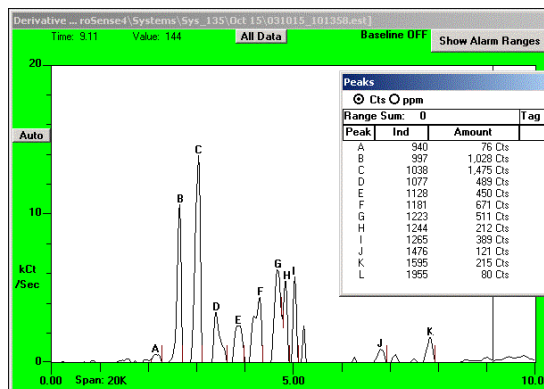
Derivative ... roSense4\Systems\Sys_135\Oct 15\031015_101358.est]

Time: 9.11 Value: 144 All Data Baseline OFF Show Alarm Ranges

20

Auto

10

kCt /Sec

0

0.00 Span: 20K 5.00 10.0

A B C D E F G H I J K

Peaks

Cts ppm

Range Sum: 0 Tag

| Peak | Ind | Amount |
|---|---|---|
| A | 940 | 76 Cts |
| B | 997 | 1,028 Cts |
| C | 1038 | 1,475 Cts |
| D | 1077 | 489 Cts |
| E | 1128 | 450 Cts |
| F | 1181 | 671 Cts |
| G | 1223 | 511 Cts |
| H | 1244 | 212 Cts |
| I | 1265 | 389 Cts |
| J | 1476 | 121 Cts |
| K | 1595 | 215 Cts |
| L | 1955 | 80 Cts |